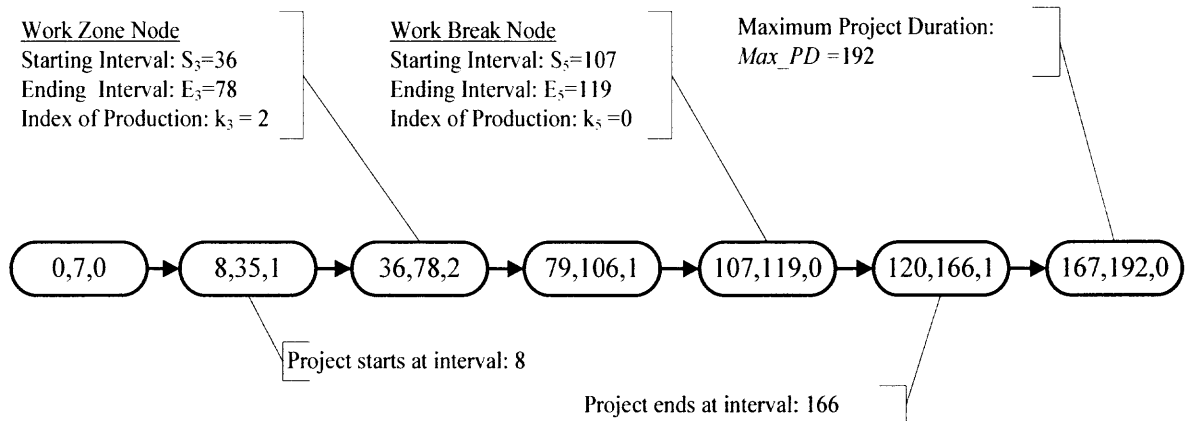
Work Zone Node
Starting Interval: $S_3$=36
Ending Interval: $E_3$=78
Index of Production: $k_3$ = 2

Work Break Node
Starting Interval: $S_5$=107
Ending Interval: $E_5$=119
Index of Production: $k_5$ =0

Maximum Project Duration:
*Max_PD* =192

0,7,0

8,35,1

36,78,2

79,106,1

107,119,0

120,166,1

167,192,0

Project starts at interval: 8

Project ends at interval: 166